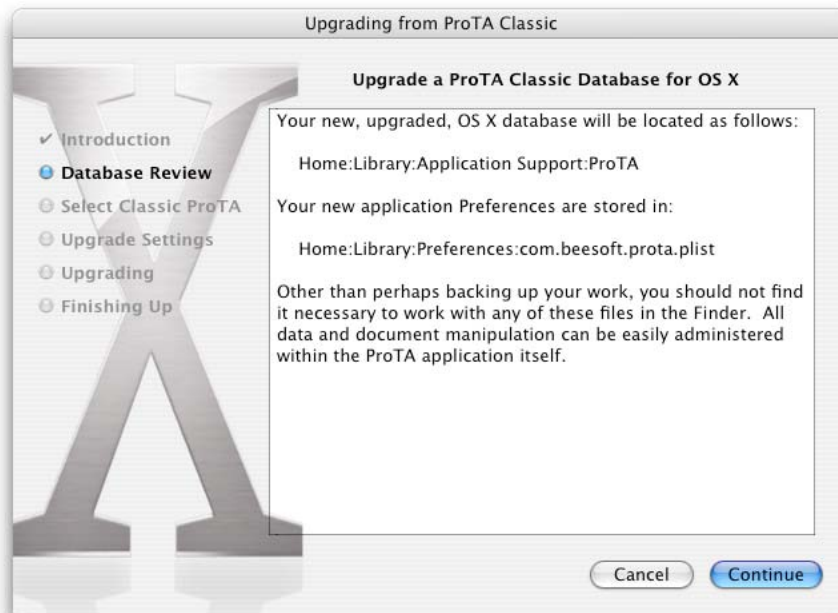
Upgrading from ProTA Classic

Upgrade a ProTA Classic Database for OS X

✓ Introduction
Database Review
Select Classic ProTA
Upgrade Settings
Upgrading
Finishing Up

Your new, upgraded, OS X database will be located as follows:

Home:Library:Application Support:ProTA

Your new application Preferences are stored in:

Home:Library:Preferences:com.beesoft.prota.plist

Other than perhaps backing up your work, you should not find it necessary to work with any of these files in the Finder. All data and document manipulation can be easily administered within the ProTA application itself.

Cancel
Continue